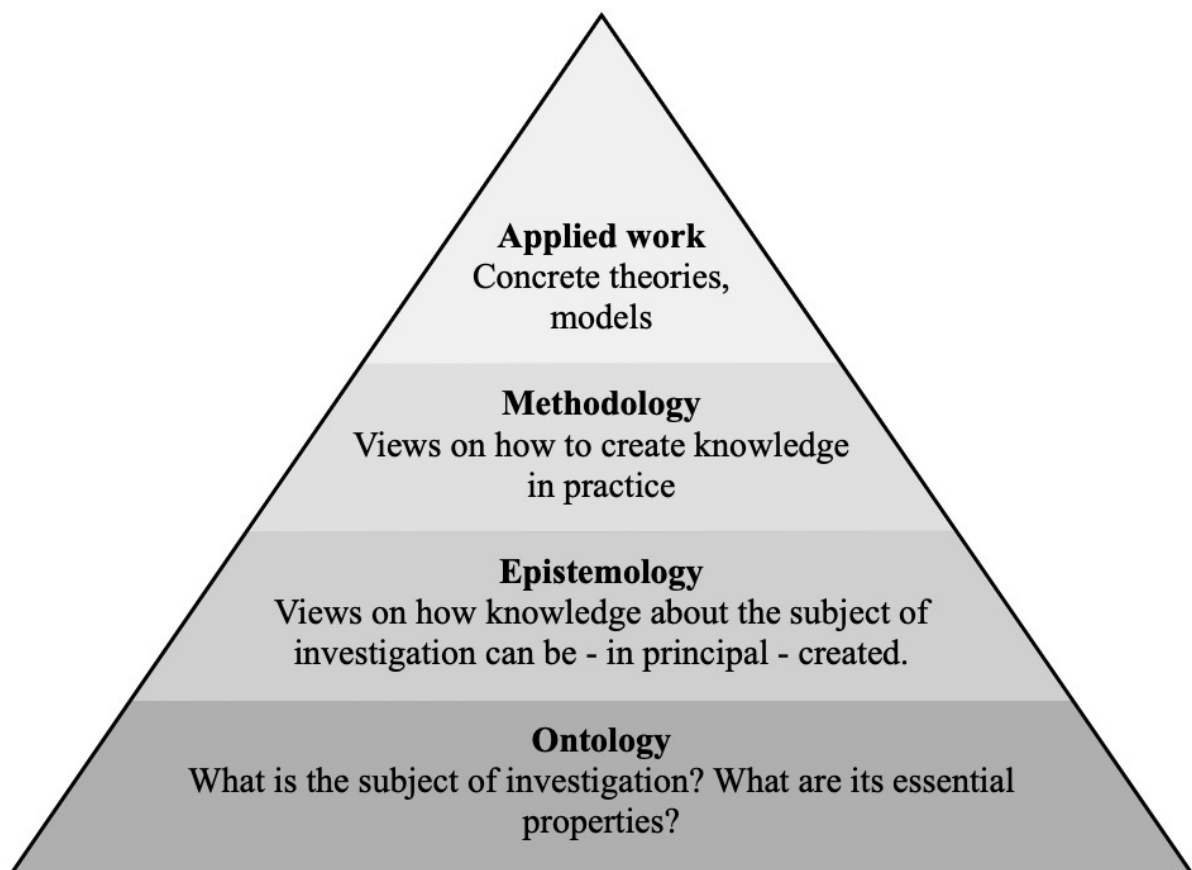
Applied work
Concrete theories, models

Methodology
Views on how to create knowledge in practice

Epistemology
Views on how knowledge about the subject of investigation can be - in principal - created.

Ontology
What is the subject of investigation? What are its essential properties?